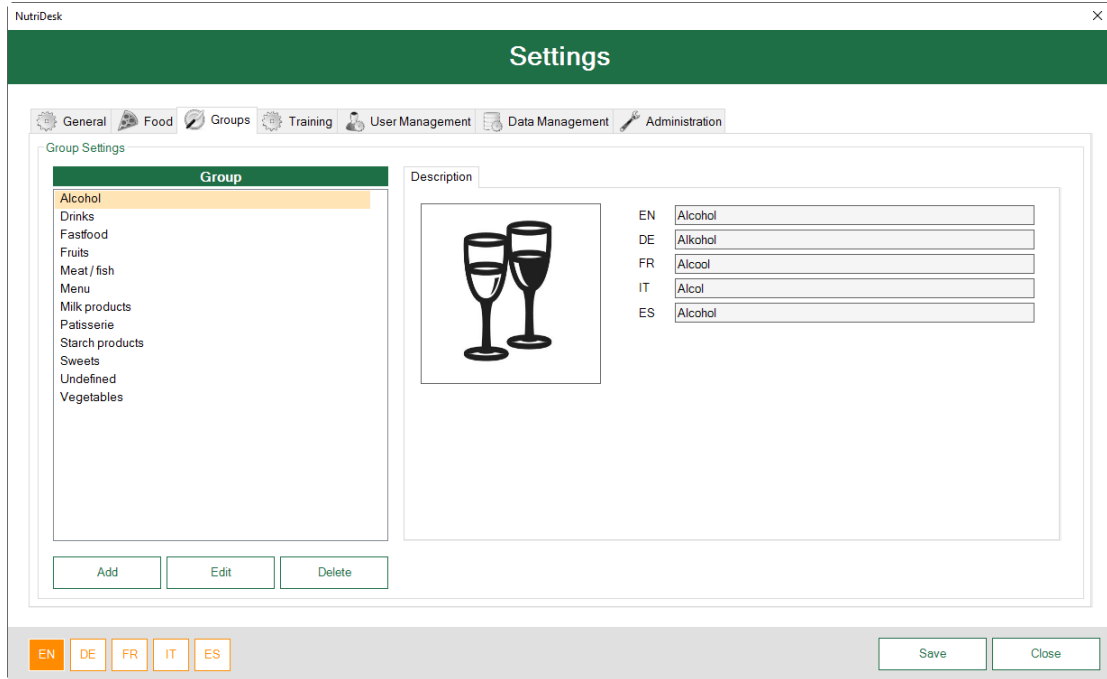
NutriDesk

×

Settings

General Food Groups Training User Management Data Management Administration

Group Settings

| Group |
|---|
| Alcohol |
| Drinks |
| Fastfood |
| Fruits |
| Meat / fish |
| Menu |
| Milk products |
| Patisserie |
| Starch products |
| Sweets |
| Undefined |
| Vegetables |

Description

EN Alcohol
DE Alkohol
FR Alcool
IT Alcol
ES Alcohol

Add Edit Delete

EN DE FR IT ES

Save Close